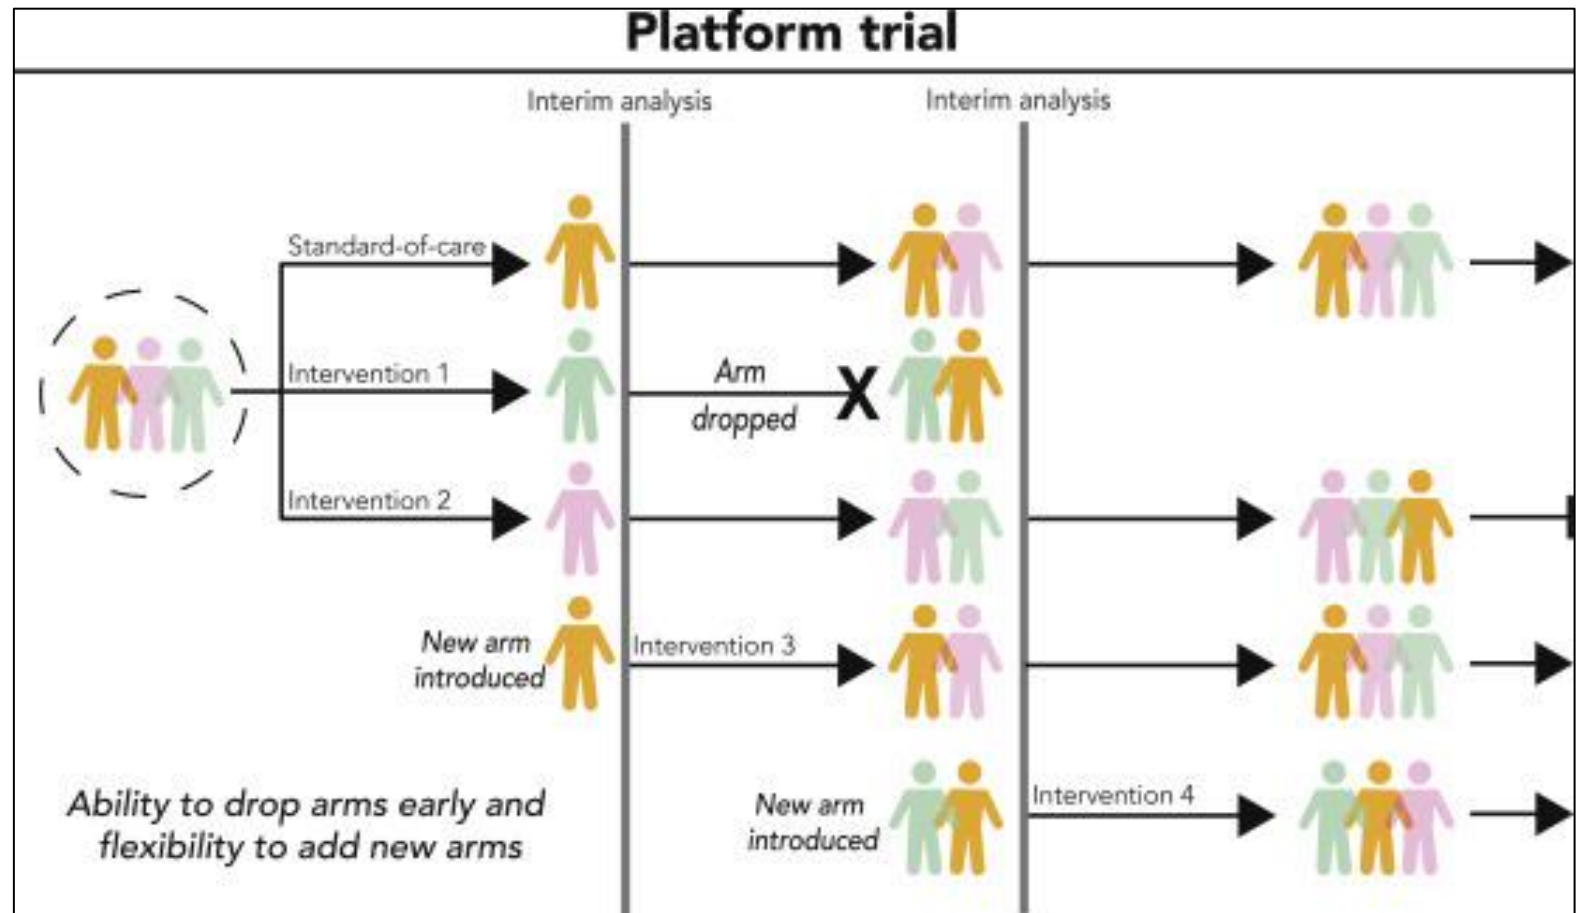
Platform trial

Interim analysis

Interim analysis

Standard-of-care

Intervention 1

Arm dropped

X

Intervention 2

New arm introduced

Intervention 3

New arm introduced

Intervention 4

Ability to drop arms early and flexibility to add new arms